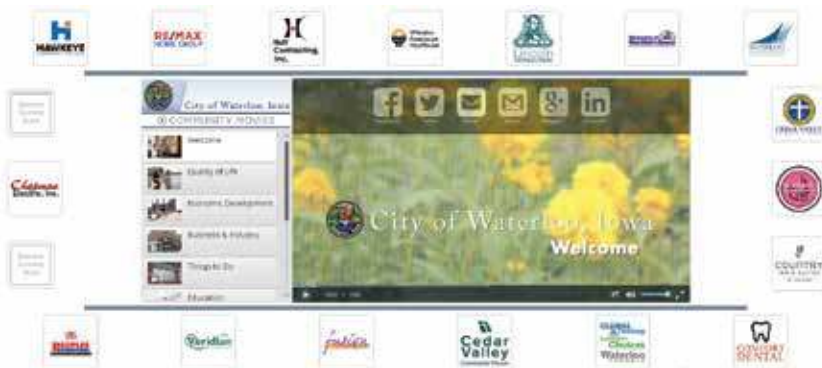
HAWKEYE

RE/MAX HOME GROUP

Hull Contracting, Inc.

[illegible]

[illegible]

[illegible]

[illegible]

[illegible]

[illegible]

Chapman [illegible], Inc.

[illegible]

City of Waterloo, Iowa

COMMUNITY MOVIES

Welcome

Quality of Life

Economic Development

Business & Industry

Things to Do

Education

City of Waterloo, Iowa

Welcome

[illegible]

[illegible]

COUNTRY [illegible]

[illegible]

Veridian

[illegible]

Cedar Valley

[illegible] Choices Waterloo

COMFORT DENTAL